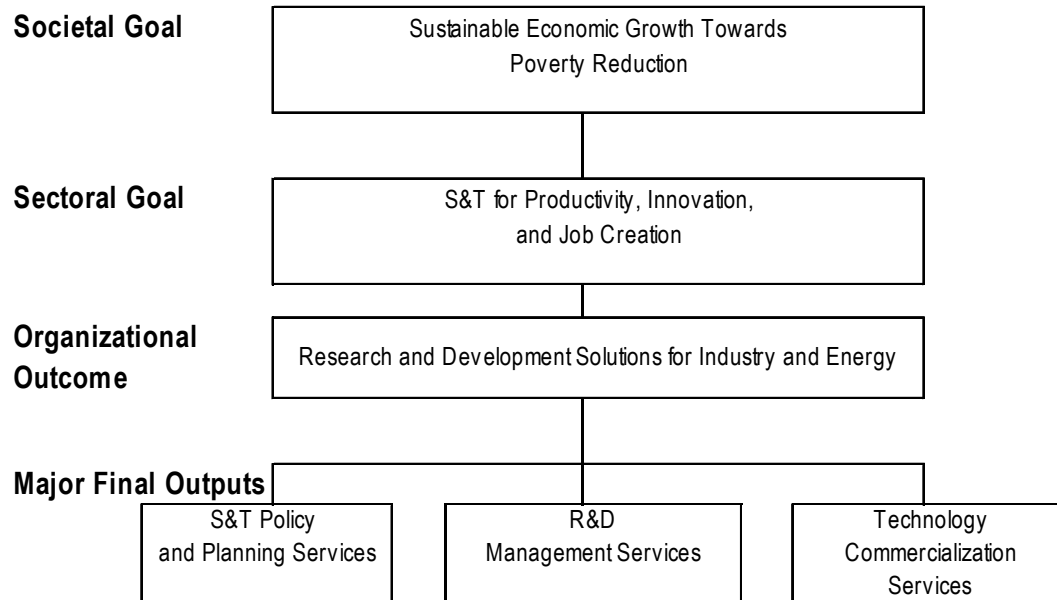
Societal Goal

Sustainable Economic Growth Towards Poverty Reduction

Sectoral Goal

S&T for Productivity, Innovation, and Job Creation

Organizational Outcome

Research and Development Solutions for Industry and Energy

Major Final Outputs

S&T Policy and Planning Services

R&D Management Services

Technology Commercialization Services